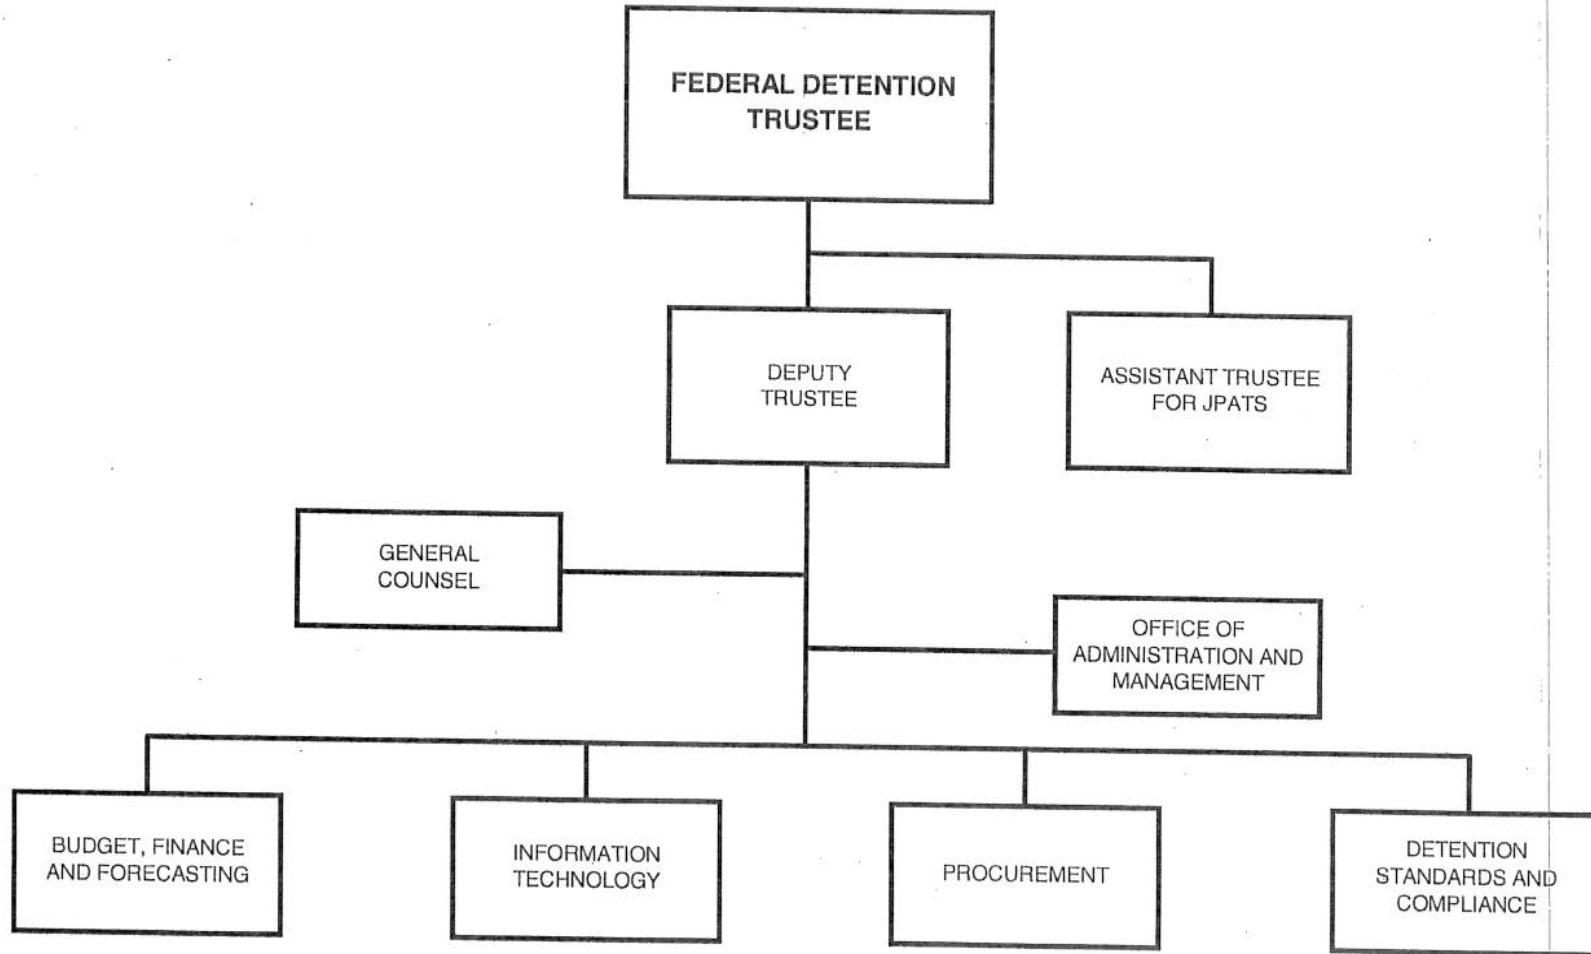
FEDERAL DETENTION TRUSTEE

DEPUTY TRUSTEE

ASSISTANT TRUSTEE FOR JPATS

GENERAL COUNSEL

OFFICE OF ADMINISTRATION AND MANAGEMENT

BUDGET, FINANCE AND FORECASTING

INFORMATION TECHNOLOGY

PROCUREMENT

DETENTION STANDARDS AND COMPLIANCE